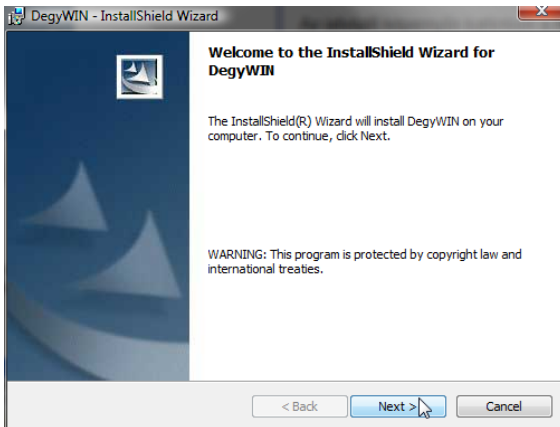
DegyWIN - InstallShield Wizard

Welcome to the InstallShield Wizard for DegyWIN

The InstallShield(R) Wizard will install DegyWIN on your computer. To continue, click Next.

WARNING: This program is protected by copyright law and international treaties.

< Back
Next >
Cancel